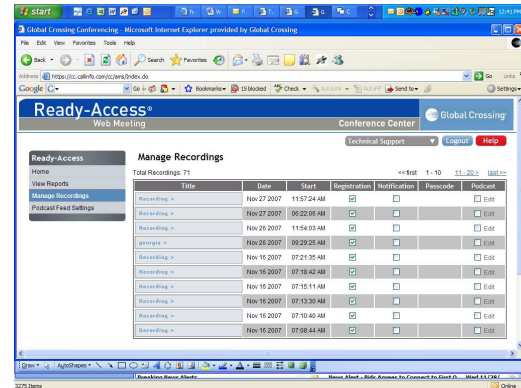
start

Global Crossing Conferencing - Microsoft Internet Explorer provided by Global Crossing

File Edit View Favorites Tools Help

Back Search Favorites

Address https://cc.callinfo.com/cc/iens/index.do

Go Links

Google G- Go Bookmarks 15 blocked Check Send to Settings

Ready-Access®
Web Meeting

Conference Center

Global Crossing

Technical Support Logout Help

Ready-Access
Home
View Reports
Manage Recordings
Podcast Feed Settings

Manage Recordings

Total Recordings: 71

<< first 1 - 10 11 - 20 > last >>

| Title | Date | Start | Registration | Notification | Passcode | Podcast |
|---|---|---|---|---|---|---|
| Recording > | Nov 27 2007 | 11:57:24 AM | ☑ | ☐ | | ☐ Edit |
| Recording > | Nov 27 2007 | 06:22:06 AM | ☑ | ☐ | | ☐ Edit |
| Recording > | Nov 26 2007 | 11:54:03 AM | ☑ | ☐ | | ☐ Edit |
| georgia > | Nov 26 2007 | 09:29:25 AM | ☑ | ☐ | | ☐ Edit |
| Recording > | Nov 16 2007 | 07:21:35 AM | ☑ | ☐ | | ☐ Edit |
| Recording > | Nov 16 2007 | 07:18:42 AM | ☑ | ☐ | | ☐ Edit |
| Recording > | Nov 16 2007 | 07:15:11 AM | ☑ | ☐ | | ☐ Edit |
| Recording > | Nov 16 2007 | 07:13:30 AM | ☑ | ☐ | | ☐ Edit |
| Recording > | Nov 16 2007 | 07:10:40 AM | ☑ | ☐ | | ☐ Edit |
| Recording > | Nov 16 2007 | 07:08:44 AM | ☑ | ☐ | | ☐ Edit |

Draw AutoShapes

3275 Items

Online